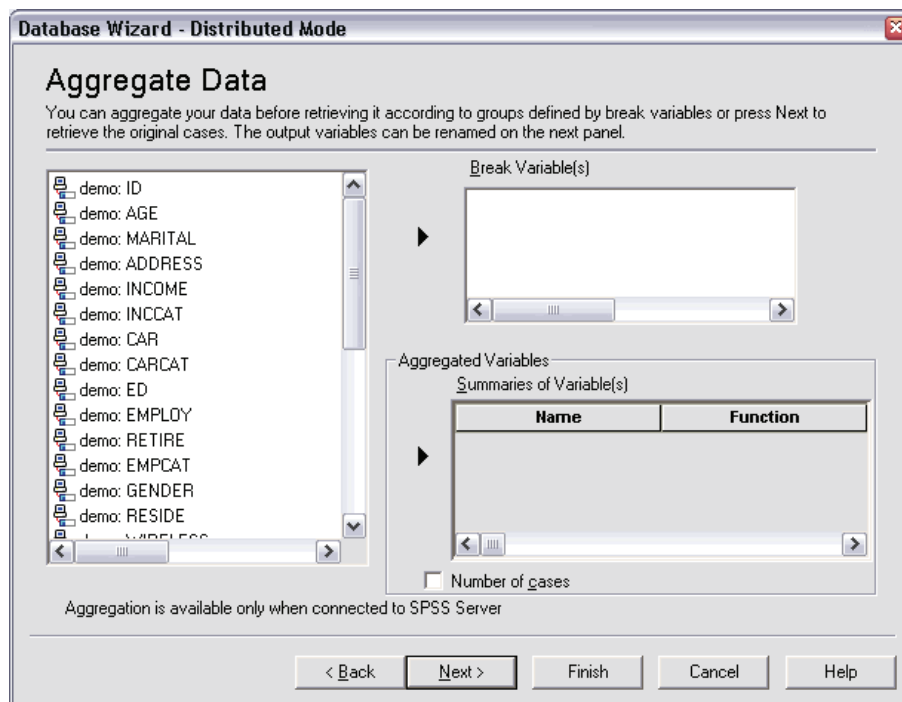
Database Wizard - Distributed Mode

Aggregate Data

You can aggregate your data before retrieving it according to groups defined by break variables or press Next to retrieve the original cases. The output variables can be renamed on the next panel.

demo: ID
demo: AGE
demo: MARITAL
demo: ADDRESS
demo: INCOME
demo: INCCAT
demo: CAR
demo: CARCAT
demo: ED
demo: EMPLOY
demo: RETIRE
demo: EMPCAT
demo: GENDER
demo: RESIDE
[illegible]

Break Variable(s)

Aggregated Variables

Summaries of Variable(s)

| Name | Function |
|---|---|

Number of cases

Aggregation is available only when connected to SPSS Server

< Back
Next >
Finish
Cancel
Help